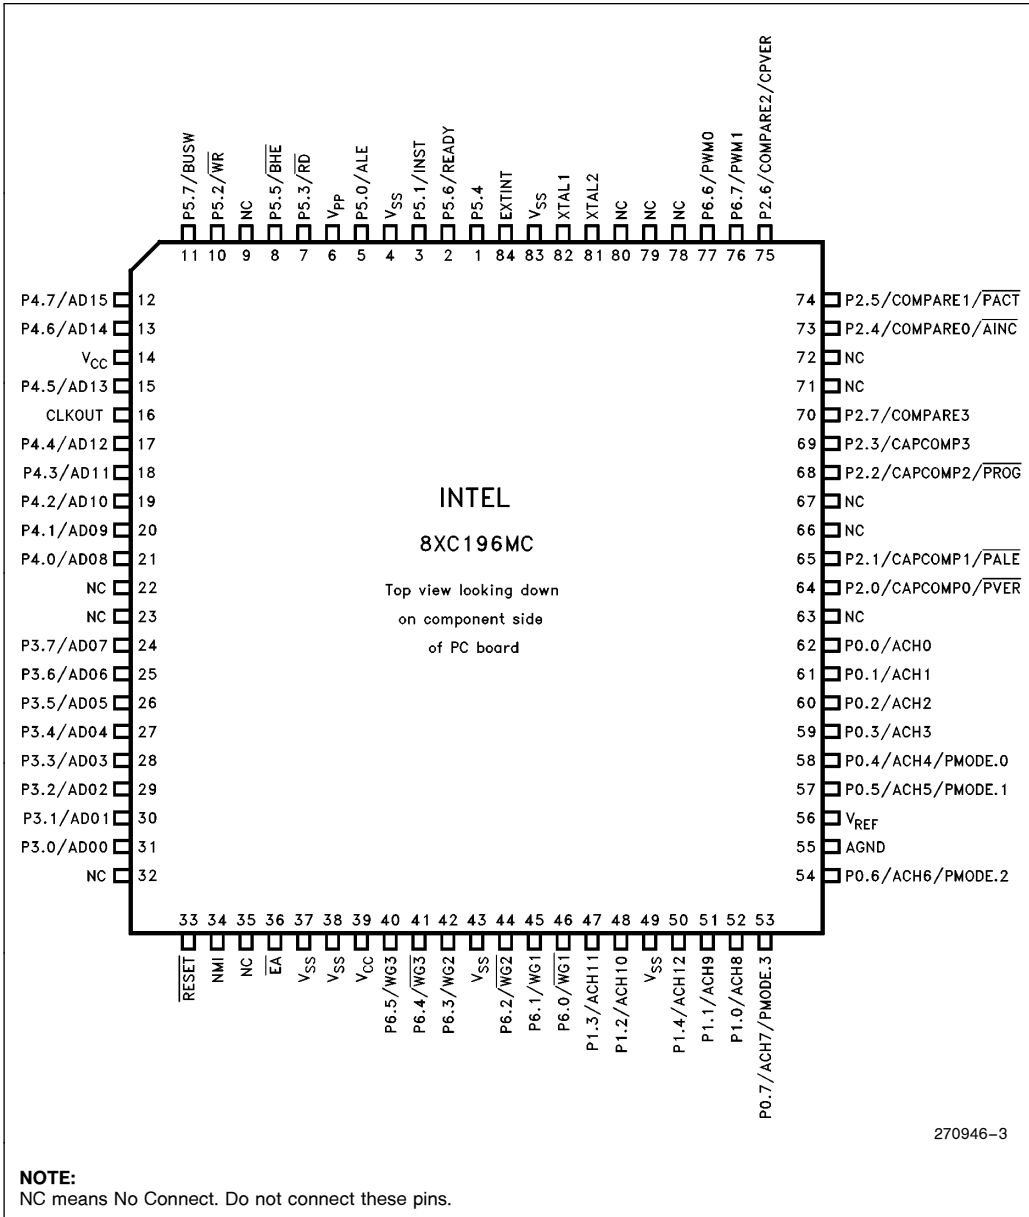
P5.7/BUSW
P5.2/$\overline{WR}$
NC
P5.5/$\overline{BHE}$
P5.3/$\overline{RD}$
$V_{PP}$
P5.0/ALE
$V_{SS}$
P5.1/INST
P5.6/READY
P5.4
EXTINT
$V_{SS}$
XTAL1
XTAL2
NC
NC
NC
P6.6/PWM0
P6.7/PWM1
P2.6/COMPARE2/CPVER

11 10 9 8 7 6 5 4 3 2 1 84 83 82 81 80 79 78 77 76 75

P4.7/AD15 12
P4.6/AD14 13
$V_{CC}$ 14
P4.5/AD13 15
CLKOUT 16
P4.4/AD12 17
P4.3/AD11 18
P4.2/AD10 19
P4.1/AD09 20
P4.0/AD08 21
NC 22
NC 23
P3.7/AD07 24
P3.6/AD06 25
P3.5/AD05 26
P3.4/AD04 27
P3.3/AD03 28
P3.2/AD02 29
P3.1/AD01 30
P3.0/AD00 31
NC 32

INTEL

8XC196MC

Top view looking down on component side of PC board

74 P2.5/COMPARE1/$\overline{PACT}$
73 P2.4/COMPARE0/$\overline{AINC}$
72 NC
71 NC
70 P2.7/COMPARE3
69 P2.3/CAPCOMP3
68 P2.2/CAPCOMP2/$\overline{PROG}$
67 NC
66 NC
65 P2.1/CAPCOMP1/$\overline{PALE}$
64 P2.0/CAPCOMP0/$\overline{PVER}$
63 NC
62 P0.0/ACH0
61 P0.1/ACH1
60 P0.2/ACH2
59 P0.3/ACH3
58 P0.4/ACH4/PMODE.0
57 P0.5/ACH5/PMODE.1
56 $V_{REF}$
55 AGND
54 P0.6/ACH6/PMODE.2

33 34 35 36 37 38 39 40 41 42 43 44 45 46 47 48 49 50 51 52 53

$\overline{RESET}$
NMI
NC
$\overline{EA}$
$V_{SS}$
$V_{SS}$
$V_{CC}$
P6.5/$\overline{WG3}$
P6.4/$\overline{WG3}$
P6.3/$\overline{WG2}$
$V_{SS}$
P6.2/$\overline{WG2}$
P6.1/$\overline{WG1}$
P6.0/$\overline{WG1}$
P1.3/ACH11
P1.2/ACH10
$V_{SS}$
P1.4/ACH12
P1.1/ACH9
P1.0/ACH8
P0.7/ACH7/PMODE.3

270946–3

NOTE:
NC means No Connect. Do not connect these pins.